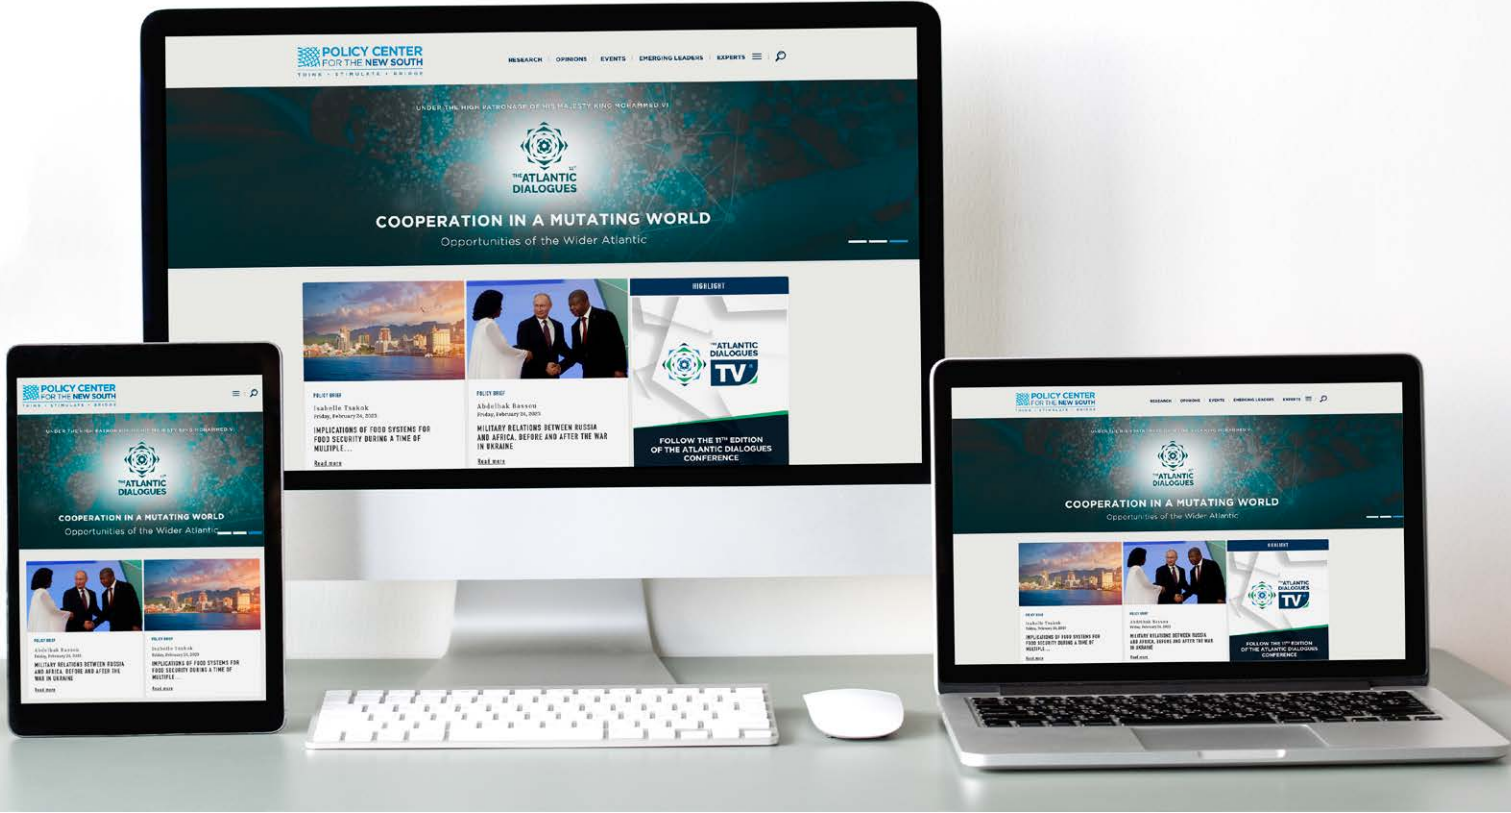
POLICY CENTER FOR THE NEW SOUTH
THINK • STIMULATE • BRIDGE

RESEARCH | OPINIONS | EVENTS | EMERGING LEADERS | EXPERTS

UNDER THE HIGH PATRONAGE OF HIS MAJESTY KING MOHAMMED VI

THE ATLANTIC DIALOGUES

COOPERATION IN A MUTATING WORLD
Opportunities of the Wider Atlantic

POLICY BRIEF
Isabelle Tsakok
Friday, February 24, 2023
IMPLICATIONS OF FOOD SYSTEMS FOR FOOD SECURITY DURING A TIME OF MULTIPLE...
Read more

POLICY BRIEF
Abdelhak Bassou
Friday, February 24, 2023
MILITARY RELATIONS BETWEEN RUSSIA AND AFRICA, BEFORE AND AFTER THE WAR IN UKRAINE
Read more

HIGHLIGHT
THE ATLANTIC DIALOGUES TV
FOLLOW THE 11TH EDITION OF THE ATLANTIC DIALOGUES CONFERENCE

POLICY CENTER FOR THE NEW SOUTH
THINK • STIMULATE • BRIDGE

UNDER THE HIGH PATRONAGE OF HIS MAJESTY KING MOHAMMED VI

THE ATLANTIC DIALOGUES

COOPERATION IN A MUTATING WORLD
Opportunities of the Wider Atlantic

POLICY BRIEF
Abdelhak Bassou
Friday, February 24, 2023
MILITARY RELATIONS BETWEEN RUSSIA AND AFRICA, BEFORE AND AFTER THE WAR IN UKRAINE
Read more

POLICY BRIEF
Isabelle Tsakok
Friday, February 24, 2023
IMPLICATIONS OF FOOD SYSTEMS FOR FOOD SECURITY DURING A TIME OF MULTIPLE...
Read more

POLICY CENTER FOR THE NEW SOUTH
THINK • STIMULATE • BRIDGE

RESEARCH | OPINIONS | EVENTS | EMERGING LEADERS | EXPERTS

UNDER THE HIGH PATRONAGE OF HIS MAJESTY KING MOHAMMED VI

THE ATLANTIC DIALOGUES

COOPERATION IN A MUTATING WORLD
Opportunities of the Wider Atlantic

POLICY BRIEF
Isabelle Tsakok
Friday, February 24, 2023
IMPLICATIONS OF FOOD SYSTEMS FOR FOOD SECURITY DURING A TIME OF MULTIPLE...
Read more

POLICY BRIEF
Abdelhak Bassou
Friday, February 24, 2023
MILITARY RELATIONS BETWEEN RUSSIA AND AFRICA, BEFORE AND AFTER THE WAR IN UKRAINE
Read more

HIGHLIGHT
THE ATLANTIC DIALOGUES TV
FOLLOW THE 11TH EDITION OF THE ATLANTIC DIALOGUES CONFERENCE